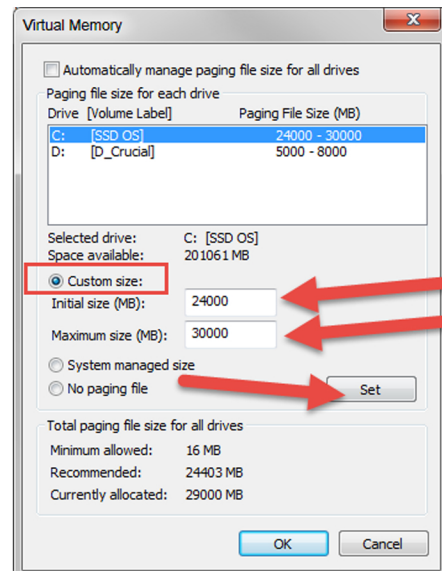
Virtual Memory

Automatically manage paging file size for all drives

Paging file size for each drive

| Drive [Volume Label] | Paging File Size (MB) |
|---|---|
| C: [SSD OS] | 24000 - 30000 |
| D: [D_Crucial] | 5000 - 8000 |

Selected drive: C: [SSD OS]
Space available: 201061 MB

Custom size:
Initial size (MB): 24000
Maximum size (MB): 30000

System managed size
No paging file

Set

Total paging file size for all drives
Minimum allowed: 16 MB
Recommended: 24403 MB
Currently allocated: 29000 MB

OK Cancel